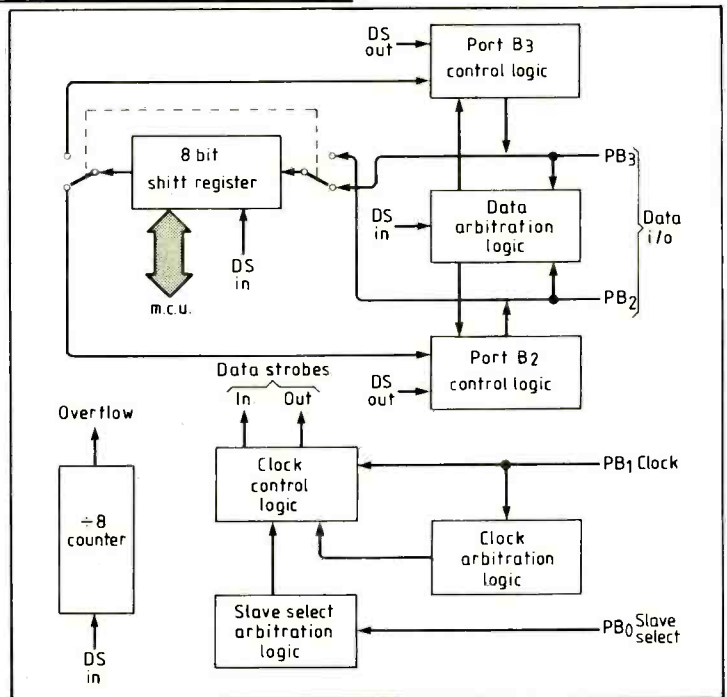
DS out

Port B3 control logic

8 bit shitt register

$PB_3$

DS in

Data arbitration logic

Data i/o

DS in

m.c.u.

$PB_2$

Port B2 control logic

Data strobes

In Out

DS out

Overflow

÷8 counter

Clock control logic

$PB_1$ Clock

Clock arbitration logic

Slave select arbitration logic

$PB_0$ Slave select

DS in